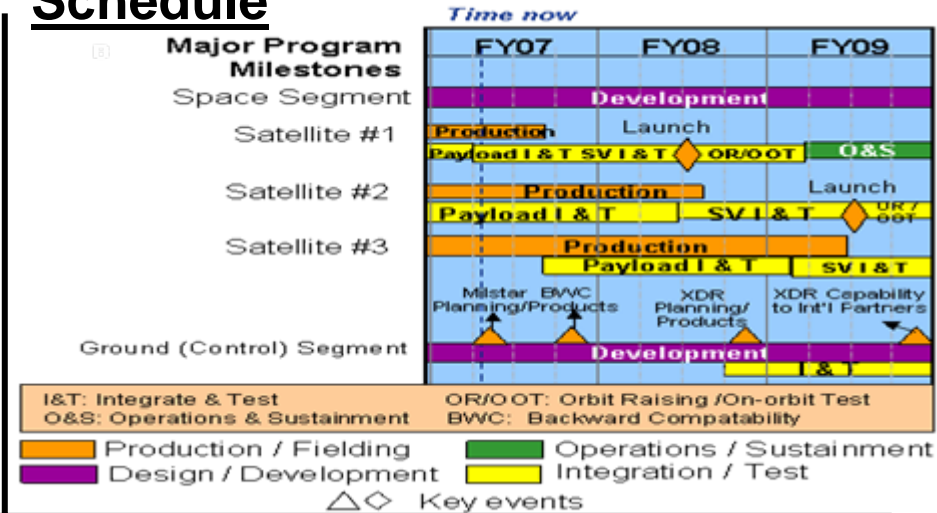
Schedule

Time now

| Major Program Milestones | FY07 | FY08 | FY09 |
|---|---|---|---|

Space Segment — Development

Satellite #1 — Production; Launch; Payload I & T SV I & T OR/OOT; O&S

Satellite #2 — Production; Launch; Payload I & T; SV I & T; OR/OOT

Satellite #3 — Production; Payload I & T; SV I & T

Milstar Planning/Products; BWC; XDR Planning/ Products; XDR Capability to Int'l Partners

Ground (Control) Segment — Development; I & T

I&T: Integrate & Test
O&S: Operations & Sustainment
OR/OOT: Orbit Raising /On-orbit Test
BWC: Backward Compatability

Production / Fielding
Design / Development
Operations / Sustainment
Integration / Test
△◇ Key events